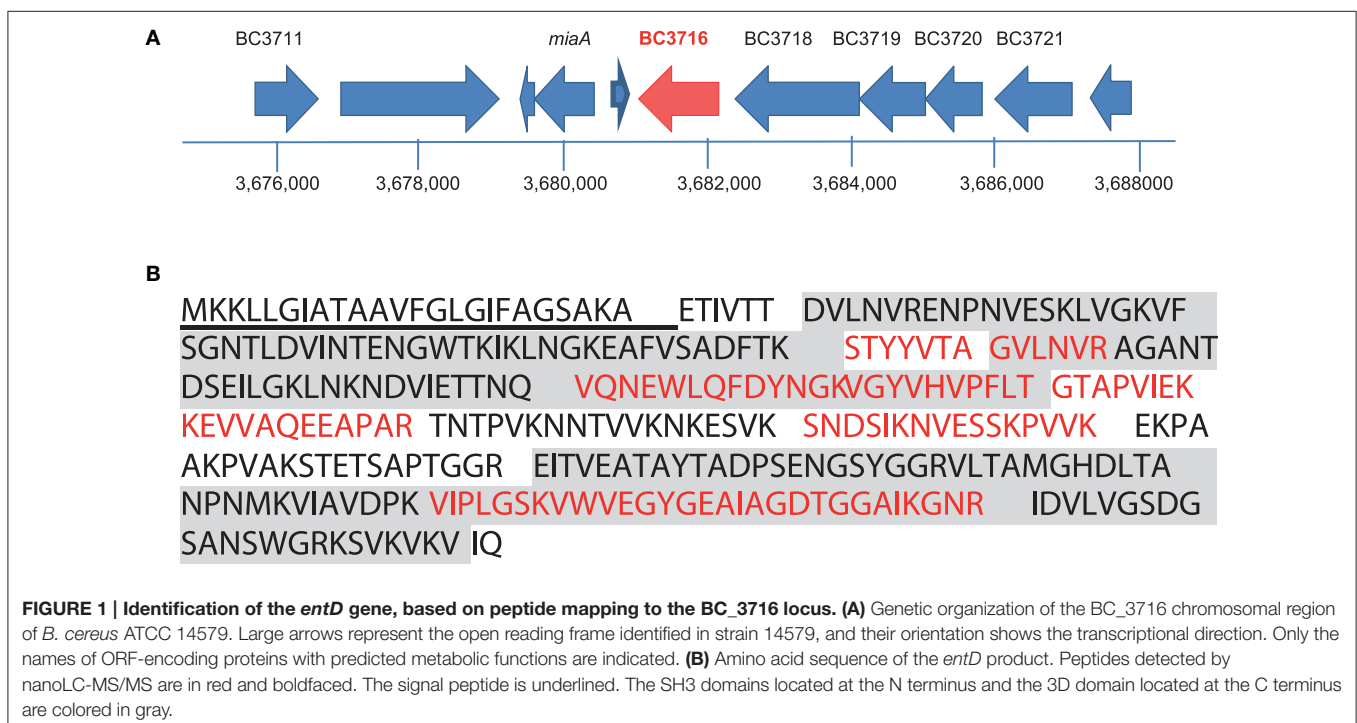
A

BC3711 miaA BC3716 BC3718 BC3719 BC3720 BC3721

3,676,000 3,678,000 3,680,000 3,682,000 3,684,000 3,686,000 3,688000

B

MKKLLGIATAAVFGLGIFAGSAKA ETIVTT DVLNVRENPNVESKLVGKVF SGNTLDVINTENGWTKIKLNGKEAFVSADFTK STYYVTA GVLNVR AGANT DSEILGKLNKNDVIETTNQ VQNEWLQFDYNGKVGYVHVPFLT GTAPVIEK KEVVAQEEAPAR TNTPVKNNTVVKNKESVK SNDSIKNVESSKPVVK EKPA AKPVAKSTETSAPTGGR EITVEATAYTADPSENGSYGGRVLTAMGHDLTA NPNMKVIAVDPK VIPLGSKVWVEGYGEAIAGDTGGAIKGNR IDVLVGSDG SANSWGRKSVKVKV IQ

FIGURE 1 | Identification of the entD gene, based on peptide mapping to the BC_3716 locus. (A) Genetic organization of the BC_3716 chromosomal region of B. cereus ATCC 14579. Large arrows represent the open reading frame identified in strain 14579, and their orientation shows the transcriptional direction. Only the names of ORF-encoding proteins with predicted metabolic functions are indicated. (B) Amino acid sequence of the entD product. Peptides detected by nanoLC-MS/MS are in red and boldfaced. The signal peptide is underlined. The SH3 domains located at the N terminus and the 3D domain located at the C terminus are colored in gray.